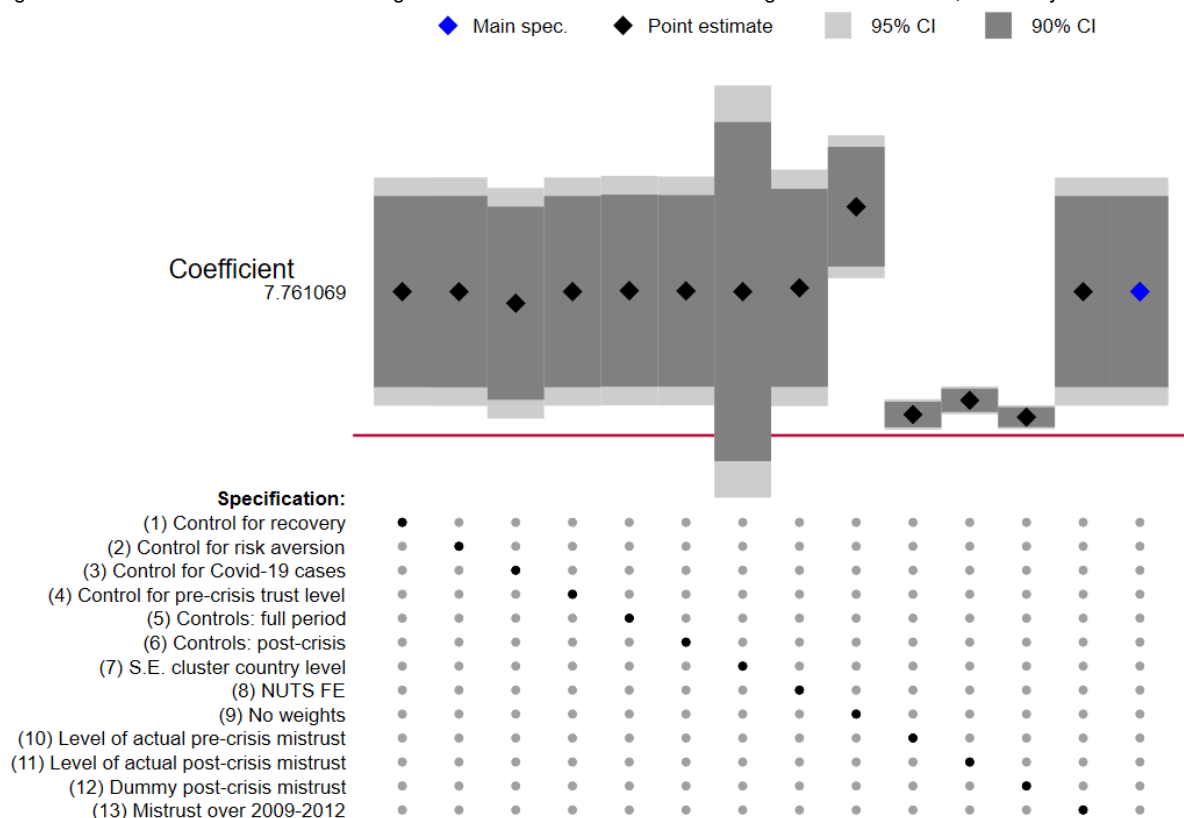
Main spec. Point estimate 95% CI 90% CI

Coefficient
7.761069

Specification:
(1) Control for recovery
(2) Control for risk aversion
(3) Control for Covid-19 cases
(4) Control for pre-crisis trust level
(5) Controls: full period
(6) Controls: post-crisis
(7) S.E. cluster country level
(8) NUTS FE
(9) No weights
(10) Level of actual pre-crisis mistrust
(11) Level of actual post-crisis mistrust
(12) Dummy post-crisis mistrust
(13) Mistrust over 2009-2012